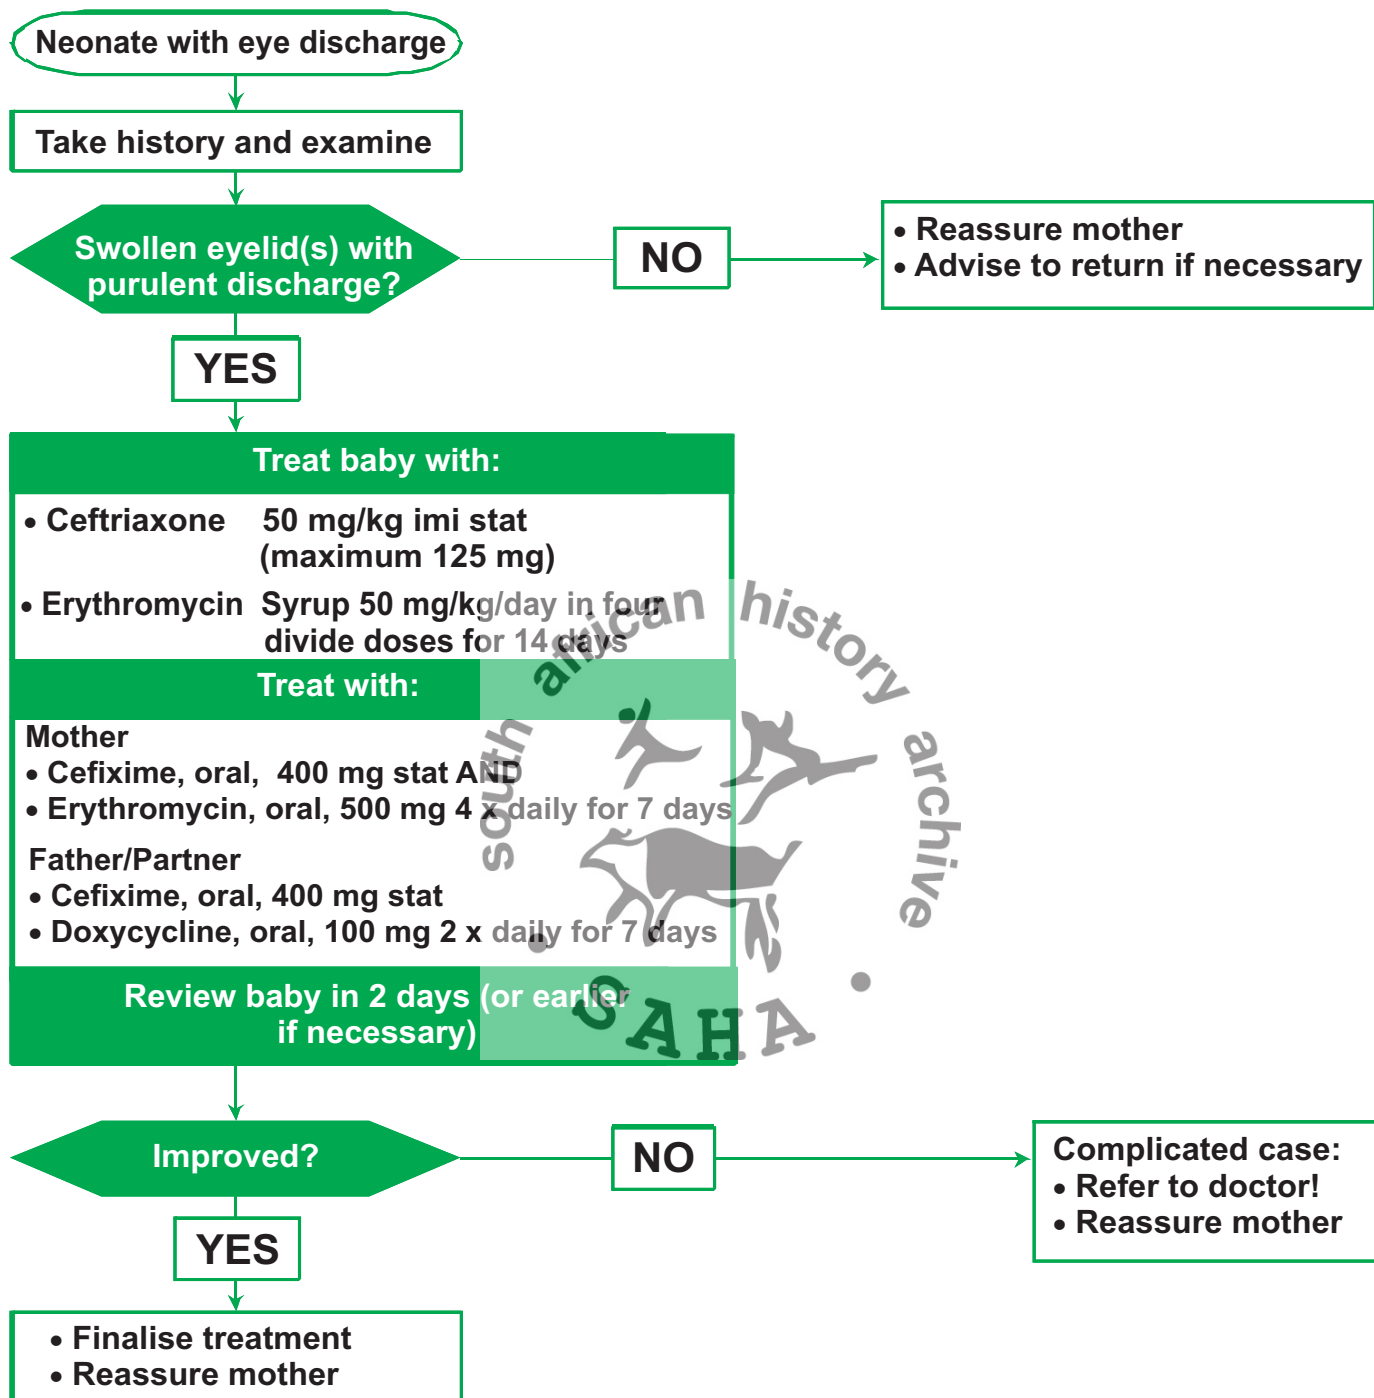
Neonate with eye discharge

Take history and examine

Swollen eyelid(s) with purulent discharge?

NO

• Reassure mother
• Advise to return if necessary

YES

Treat baby with:

• Ceftriaxone 50 mg/kg imi stat (maximum 125 mg)

• Erythromycin Syrup 50 mg/kg/day in four divide doses for 14 days

Treat with:

Mother
• Cefixime, oral, 400 mg stat AND
• Erythromycin, oral, 500 mg 4 x daily for 7 days

Father/Partner
• Cefixime, oral, 400 mg stat
• Doxycycline, oral, 100 mg 2 x daily for 7 days

Review baby in 2 days (or earlier if necessary)

south african history archive

SAHA

Improved?

NO

Complicated case:
• Refer to doctor!
• Reassure mother

YES

• Finalise treatment
• Reassure mother